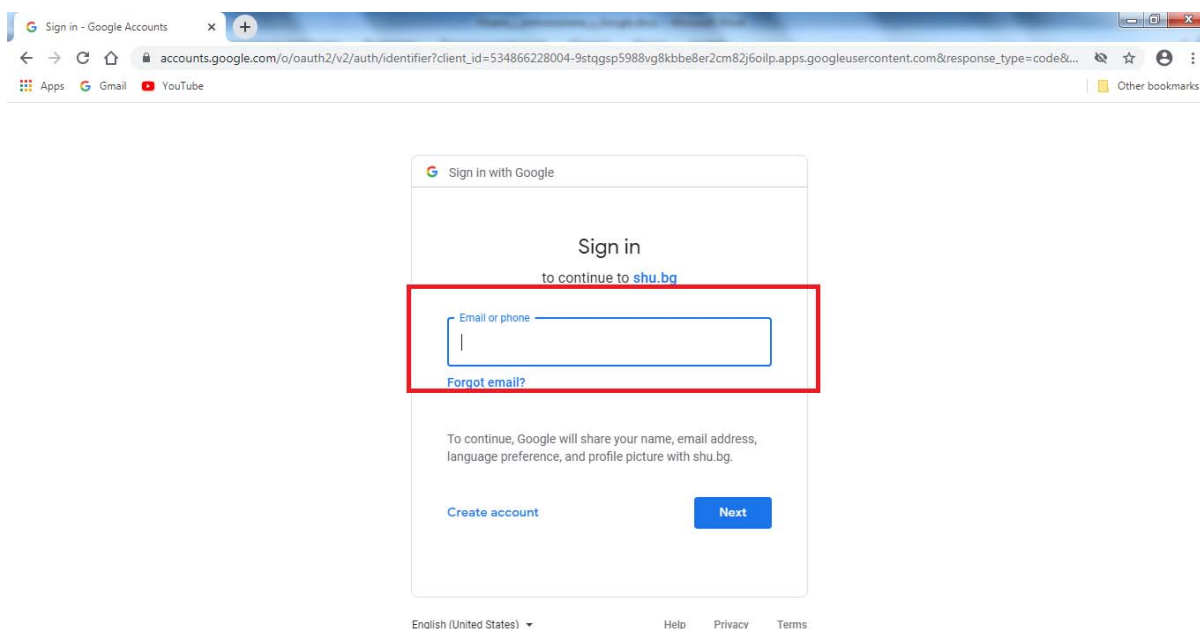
Sign in - Google Accounts ×

accounts.google.com/o/oauth2/v2/auth/identifier?client_id=534866228004-9stqgsp5988vg8kbbe8er2cm82j6oilp.apps.googleusercontent.com&response_type=code&...

Apps Gmail YouTube

Other bookmarks

Sign in with Google

Sign in

to continue to shu.bg

Email or phone

Forgot email?

To continue, Google will share your name, email address, language preference, and profile picture with shu.bg.

Create account

Next

English (United States)

Help Privacy Terms